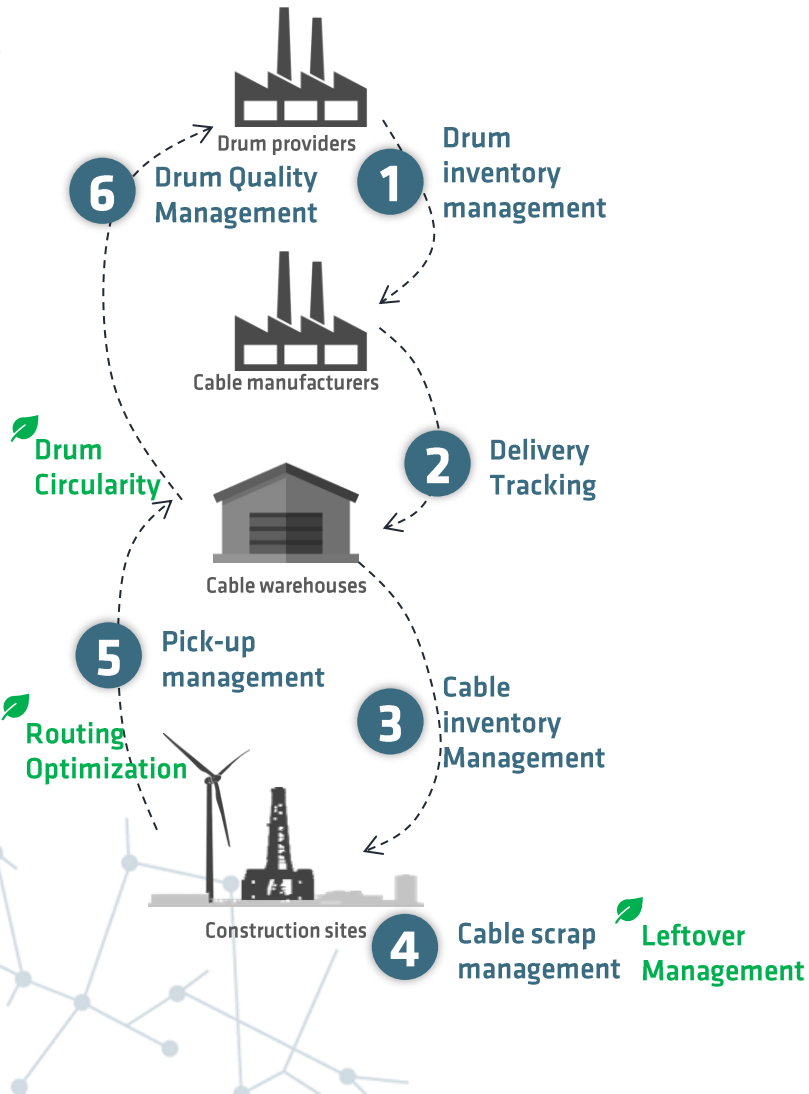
Drum providers

1 Drum inventory management

Cable manufacturers

2 Delivery Tracking

Cable warehouses

3 Cable inventory Management

Construction sites

4 Cable scrap management

Leftover Management

5 Pick-up management

Routing Optimization

Drum Circularity

6 Drum Quality Management